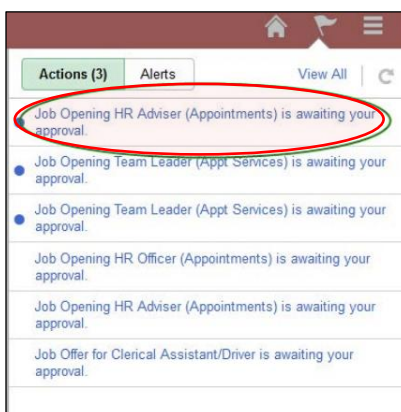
Actions (3)
Alerts
View All

Job Opening HR Adviser (Appointments) is awaiting your approval.

Job Opening Team Leader (Appt Services) is awaiting your approval.

Job Opening Team Leader (Appt Services) is awaiting your approval.

Job Opening HR Officer (Appointments) is awaiting your approval.

Job Opening HR Adviser (Appointments) is awaiting your approval.

Job Offer for Clerical Assistant/Driver is awaiting your approval.